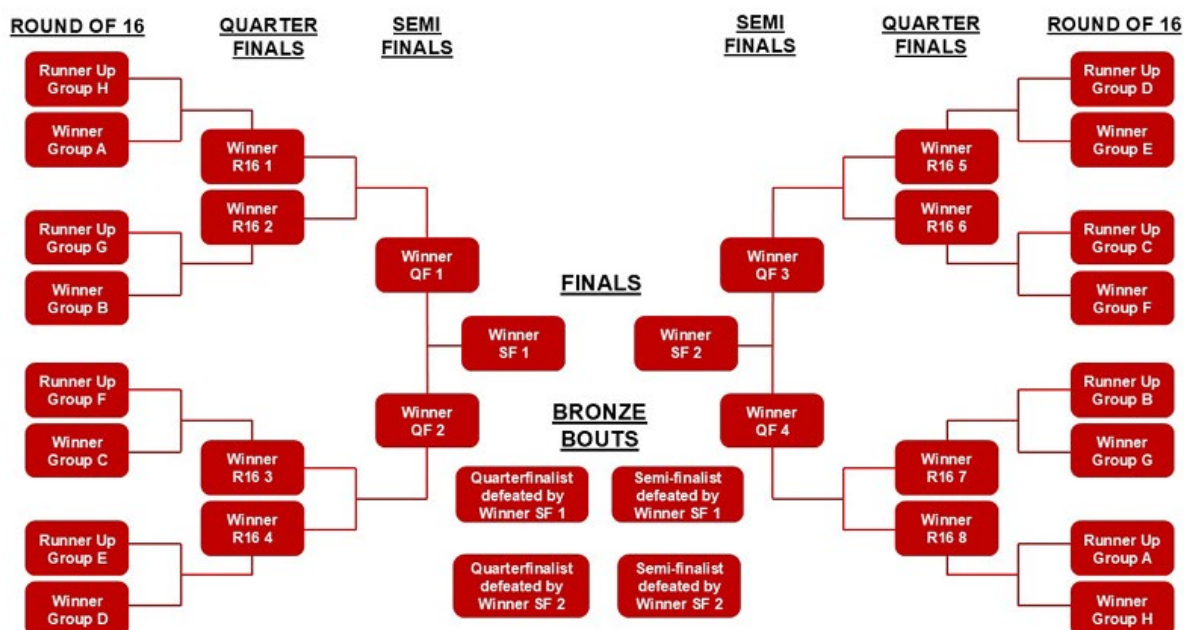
ROUND OF 16

QUARTER FINALS

SEMI FINALS

SEMI FINALS

QUARTER FINALS

ROUND OF 16

Runner Up Group H

Winner Group A

Winner R16 1

Winner R16 2

Runner Up Group G

Winner Group B

Winner QF 1

FINALS

Winner SF 1

Winner SF 2

Winner QF 3

Runner Up Group D

Winner Group E

Winner R16 5

Winner R16 6

Runner Up Group C

Winner Group F

Runner Up Group F

Winner Group C

Winner R16 3

Winner R16 4

Runner Up Group E

Winner Group D

Winner QF 2

BRONZE BOUTS

Quarterfinalist defeated by Winner SF 1

Semi-finalist defeated by Winner SF 1

Quarterfinalist defeated by Winner SF 2

Semi-finalist defeated by Winner SF 2

Winner QF 4

Runner Up Group B

Winner Group G

Winner R16 7

Winner R16 8

Runner Up Group A

Winner Group H